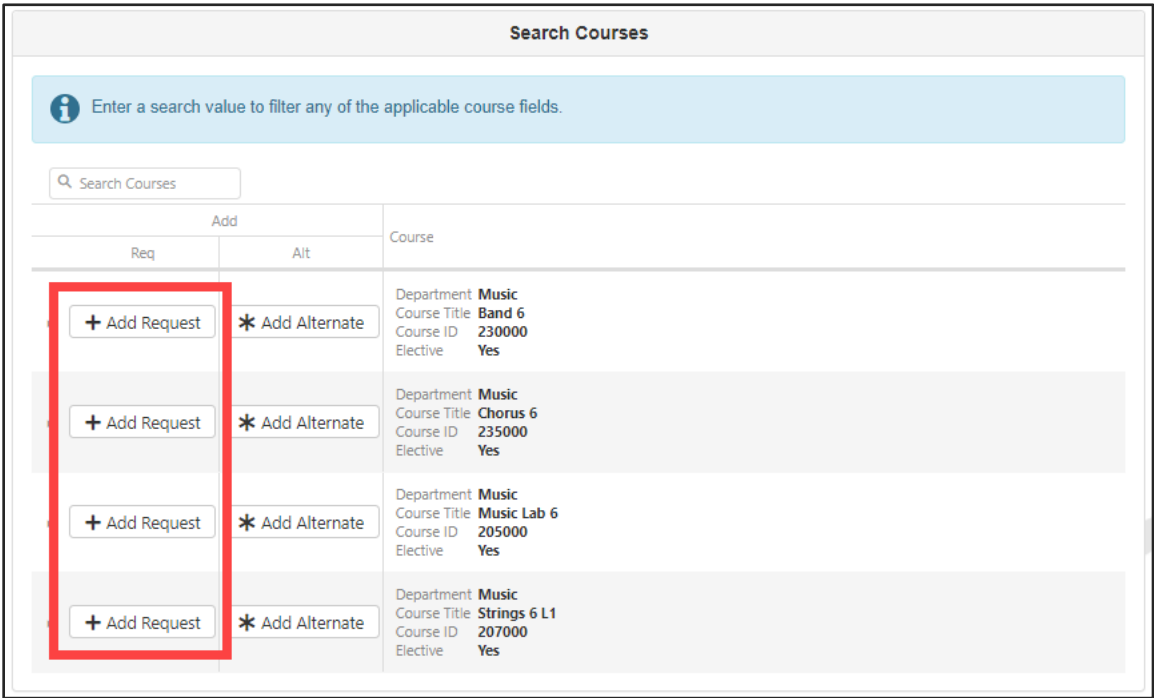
Search Courses

Enter a search value to filter any of the applicable course fields.

Search Courses

| Add | | Course |
|---|---|---|
| Req | Alt | |
| + Add Request | ✱ Add Alternate | Department **Music** Course Title **Band 6** Course ID **230000** Elective **Yes** |
| + Add Request | ✱ Add Alternate | Department **Music** Course Title **Chorus 6** Course ID **235000** Elective **Yes** |
| + Add Request | ✱ Add Alternate | Department **Music** Course Title **Music Lab 6** Course ID **205000** Elective **Yes** |
| + Add Request | ✱ Add Alternate | Department **Music** Course Title **Strings 6 L1** Course ID **207000** Elective **Yes** |